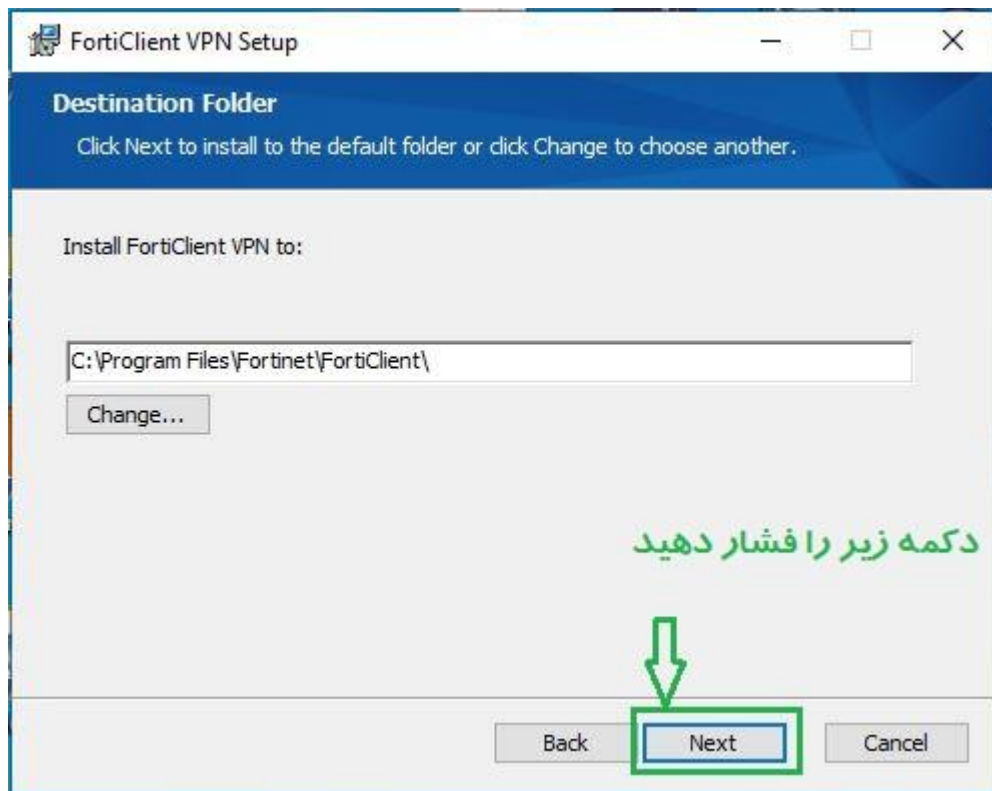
FortiClient VPN Setup

Destination Folder

Click Next to install to the default folder or click Change to choose another.

Install FortiClient VPN to:

C:\Program Files\Fortinet\FortiClient\

Change...

دکمه زیر را فشار دهید

Back

Next

Cancel